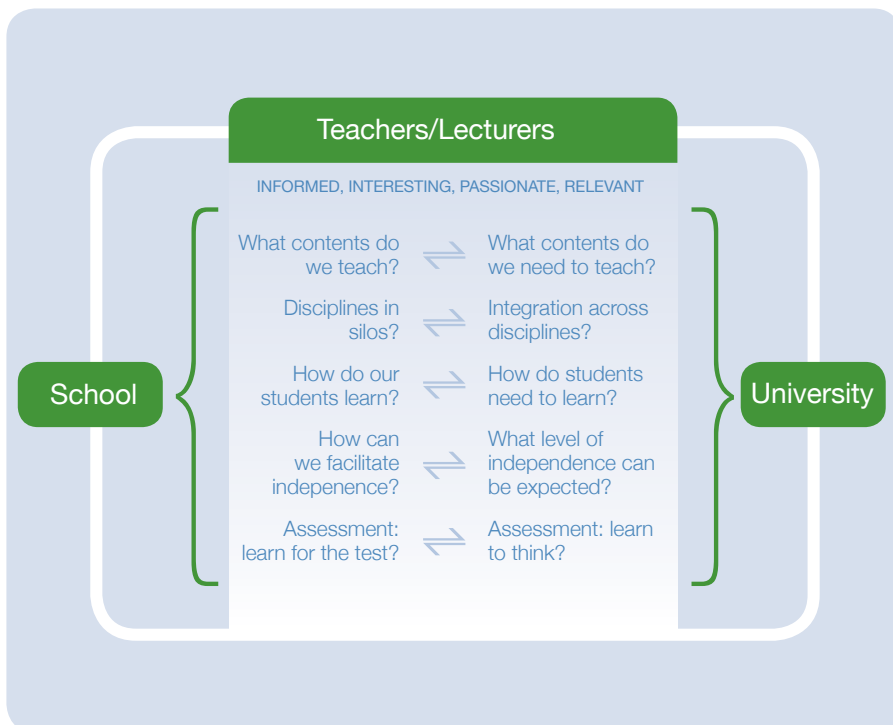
Teachers/Lecturers

INFORMED, INTERESTING, PASSIONATE, RELEVANT

School

University

| | | |
|---|---|---|
| What contents do we teach? | ⇌ | What contents do we need to teach? |
| Disciplines in silos? | ⇌ | Integration across disciplines? |
| How do our students learn? | ⇌ | How do students need to learn? |
| How can we facilitate indepenence? | ⇌ | What level of independence can be expected? |
| Assessment: learn for the test? | ⇌ | Assessment: learn to think? |